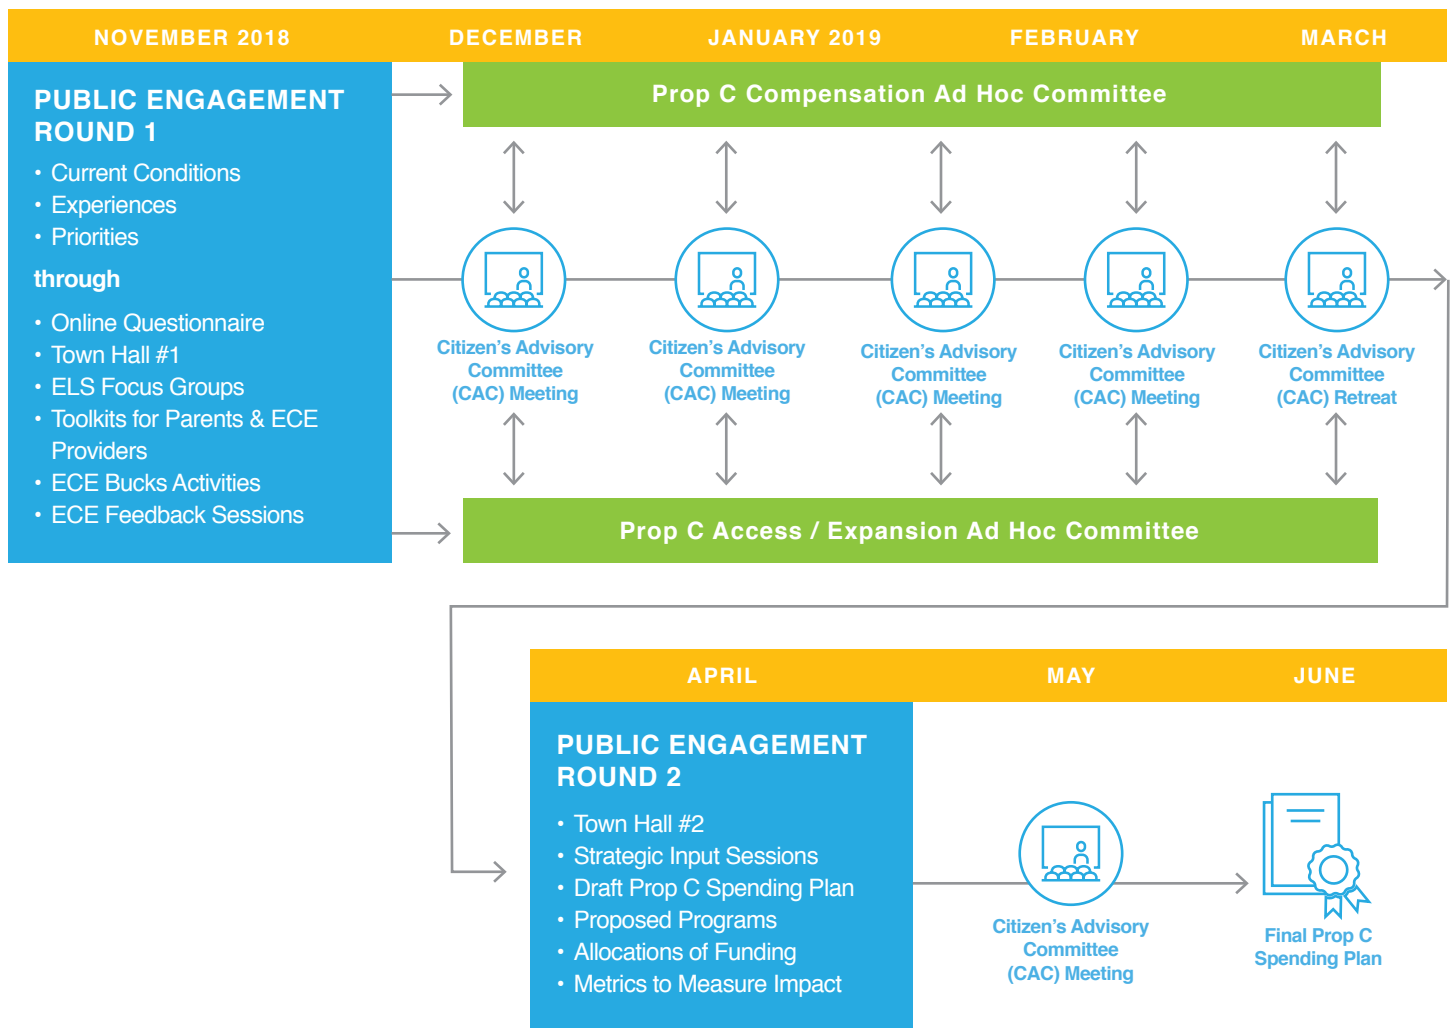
NOVEMBER 2018 DECEMBER JANUARY 2019 FEBRUARY MARCH

PUBLIC ENGAGEMENT ROUND 1

• Current Conditions
• Experiences
• Priorities

through

• Online Questionnaire
• Town Hall #1
• ELS Focus Groups
• Toolkits for Parents & ECE Providers
• ECE Bucks Activities
• ECE Feedback Sessions

Prop C Compensation Ad Hoc Committee

Citizen's Advisory Committee (CAC) Meeting

Citizen's Advisory Committee (CAC) Meeting

Citizen's Advisory Committee (CAC) Meeting

Citizen's Advisory Committee (CAC) Meeting

Citizen's Advisory Committee (CAC) Retreat

Prop C Access / Expansion Ad Hoc Committee

APRIL MAY JUNE

PUBLIC ENGAGEMENT ROUND 2

• Town Hall #2
• Strategic Input Sessions
• Draft Prop C Spending Plan
• Proposed Programs
• Allocations of Funding
• Metrics to Measure Impact

Citizen's Advisory Committee (CAC) Meeting

Final Prop C Spending Plan